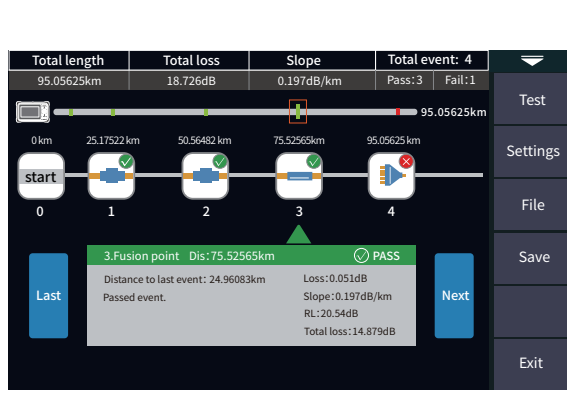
| Total length | Total loss | Slope | Total event: 4 |
|---|---|---|---|
| 95.05625km | 18.726dB | 0.197dB/km | Pass:3 Fail:1 |

95.05625km

0km 25.17522 km 50.56482 km 75.52565km 95.05625 km

start

0 1 2 3 4

3.Fusion point Dis:75.52565km PASS

Distance to last event: 24.96083km
Passed event.

Loss:0.051dB
Slope:0.197dB/km
RL:20.54dB
Total loss:14.879dB

Last

Next

Test

Settings

File

Save

Exit